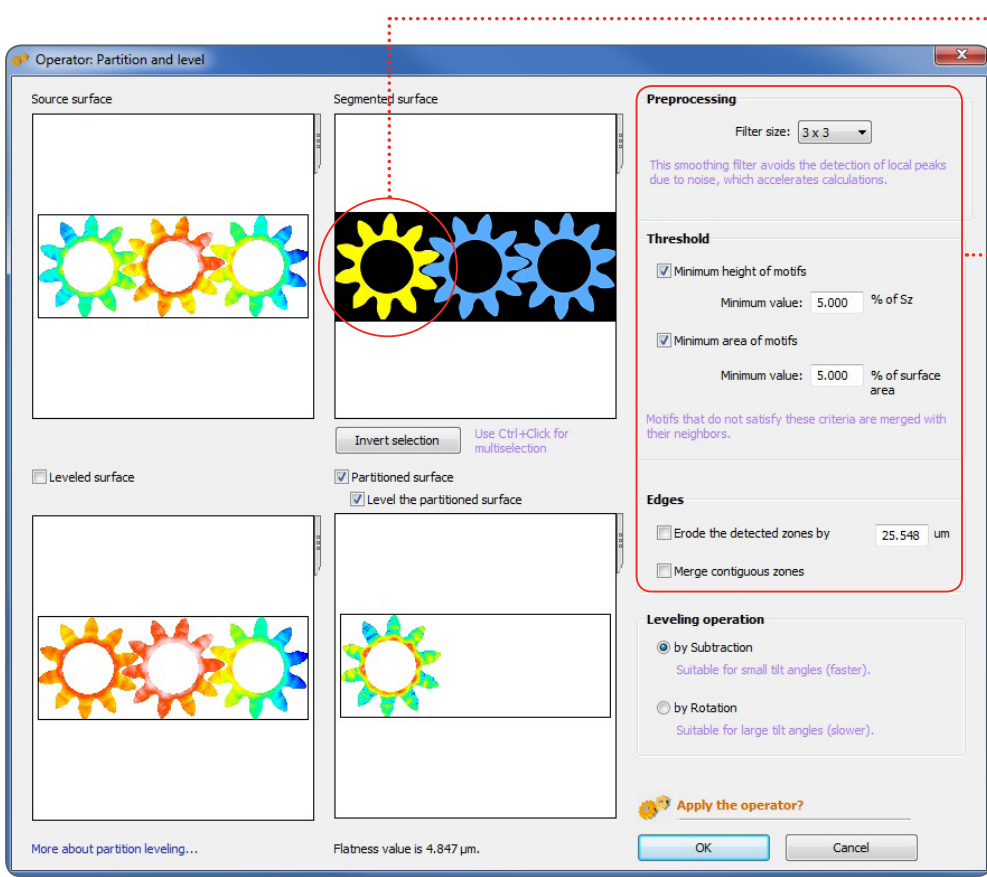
Operator: Partition and level

Source surface

Segmented surface

Invert selection

Use Ctrl+Click for multiselection

Leveled surface

Partitioned surface

Level the partitioned surface

More about partition leveling...

Flatness value is 4.847 µm.

Preprocessing

Filter size: 3 x 3

This smoothing filter avoids the detection of local peaks due to noise, which accelerates calculations.

Threshold

Minimum height of motifs

Minimum value: 5.000 % of Sz

Minimum area of motifs

Minimum value: 5.000 % of surface area

Motifs that do not satisfy these criteria are merged with their neighbors.

Edges

Erode the detected zones by 25.548 um

Merge contiguous zones

Leveling operation

by Subtraction

Suitable for small tilt angles (faster).

by Rotation

Suitable for large tilt angles (slower).

Apply the operator?

OK

Cancel